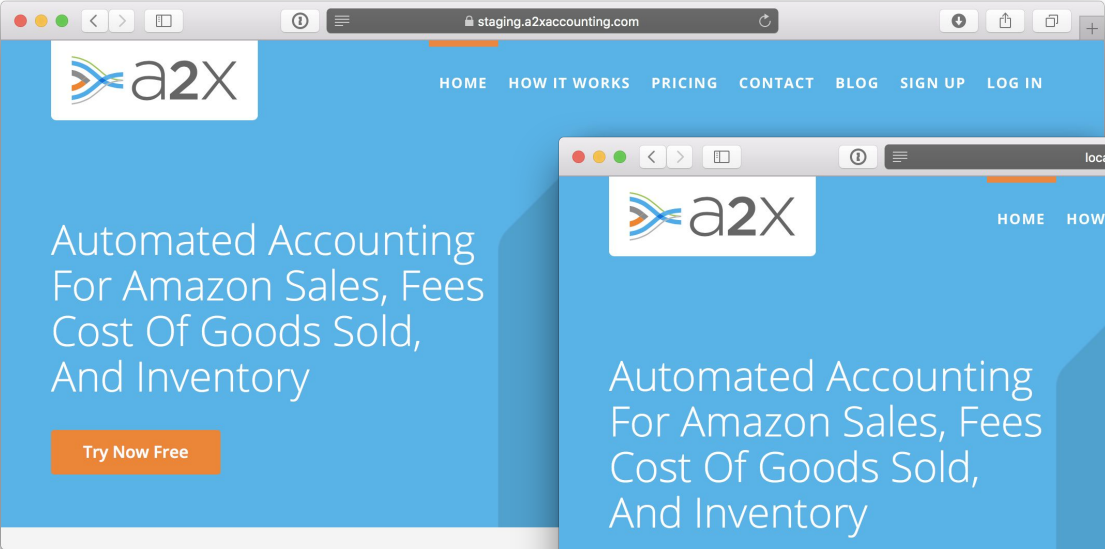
staging.a2xaccounting.com

a2x

HOME HOW IT WORKS PRICING CONTACT BLOG SIGN UP LOG IN

Automated Accounting For Amazon Sales, Fees Cost Of Goods Sold, And Inventory

Try Now Free

loca

a2x

HOME HOW

Automated Accounting For Amazon Sales, Fees Cost Of Goods Sold, And Inventory